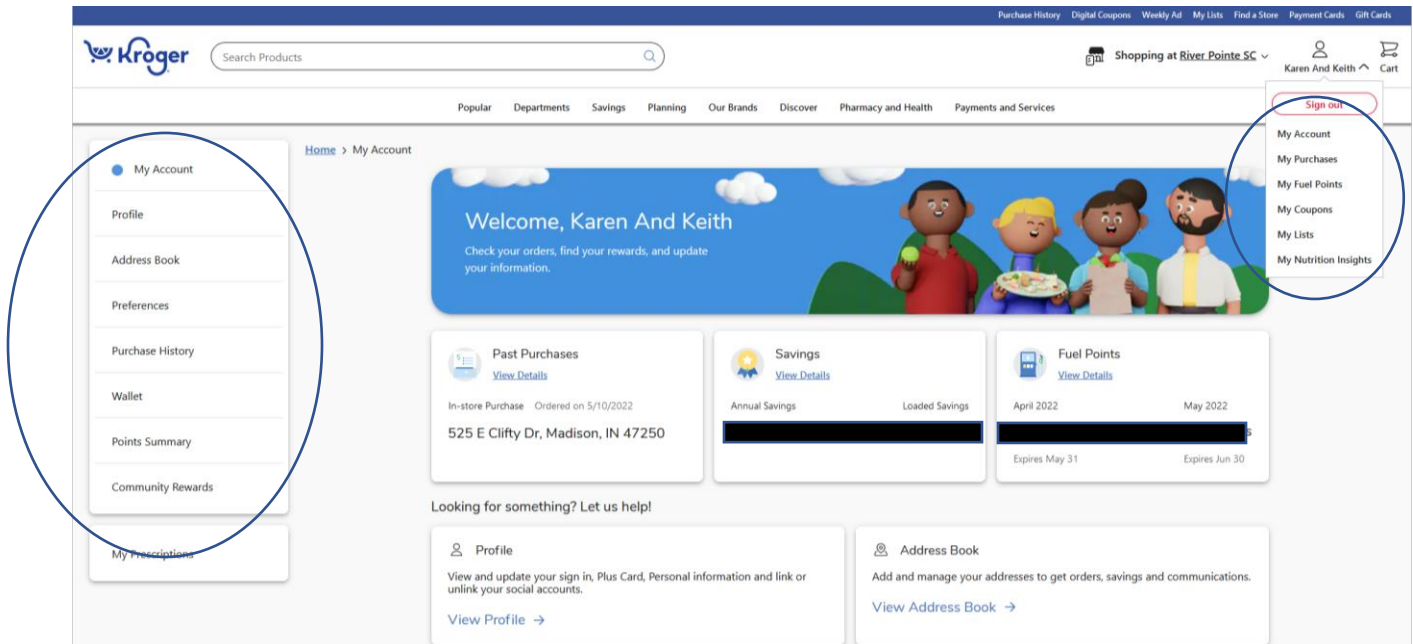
Purchase History Digital Coupons Weekly Ad My Lists Find a Store Payment Cards Gift Cards

Kroger

Search Products

Shopping at River Pointe SC

Karen And Keith

Cart

Popular Departments Savings Planning Our Brands Discover Pharmacy and Health Payments and Services

Sign out

My Account

My Purchases

My Fuel Points

My Coupons

My Lists

My Nutrition Insights

My Account

Profile

Address Book

Preferences

Purchase History

Wallet

Points Summary

Community Rewards

My Prescriptions

Home > My Account

Welcome, Karen And Keith

Check your orders, find your rewards, and update your information.

Past Purchases

View Details

In-store Purchase Ordered on 5/10/2022

525 E Clifty Dr, Madison, IN 47250

Savings

View Details

Annual Savings

Loaded Savings

Fuel Points

View Details

April 2022

May 2022

Expires May 31

Expires Jun 30

Looking for something? Let us help!

Profile

View and update your sign in, Plus Card, Personal information and link or unlink your social accounts.

View Profile →

Address Book

Add and manage your addresses to get orders, savings and communications.

View Address Book →